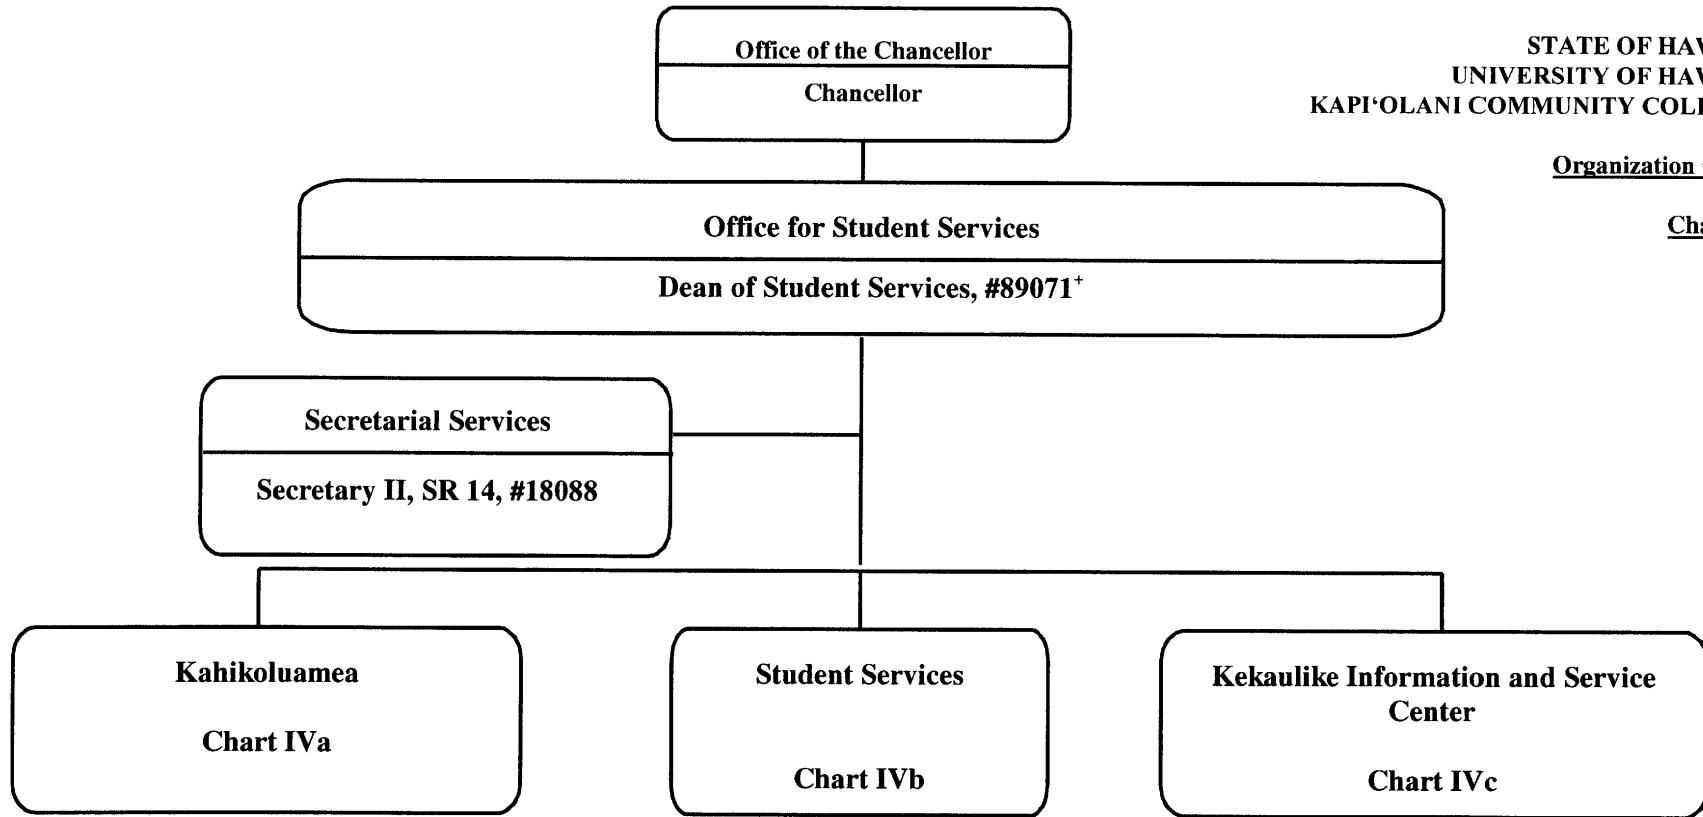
STATE OF HAV
UNIVERSITY OF HAV
KAPI‘OLANI COMMUNITY COLI

Organization

Cha

Office of the Chancellor

Chancellor

Office for Student Services

Dean of Student Services, #89071$^{+}$

Secretarial Services

Secretary II, SR 14, #18088

Kahikoluamea

Chart IVa

Student Services

Chart IVb

Kekaulike Information and Service Center

Chart IVc